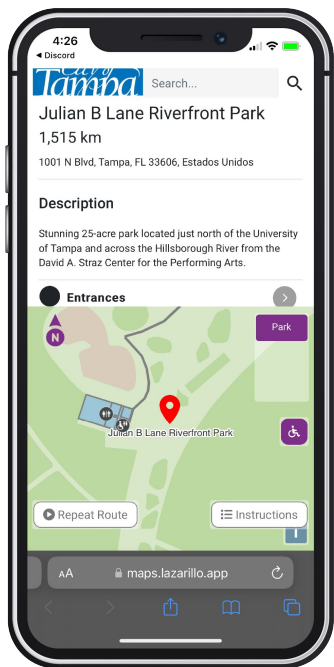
4:26
◂ Discord

City of Tampa

Search...

Julian B Lane Riverfront Park

1,515 km

1001 N Blvd, Tampa, FL 33606, Estados Unidos

Description

Stunning 25-acre park located just north of the University of Tampa and across the Hillsborough River from the David A. Straz Center for the Performing Arts.

Entrances

N

Park

Julian B Lane Riverfront Park

Repeat Route

Instructions

AA maps.lazarillo.app